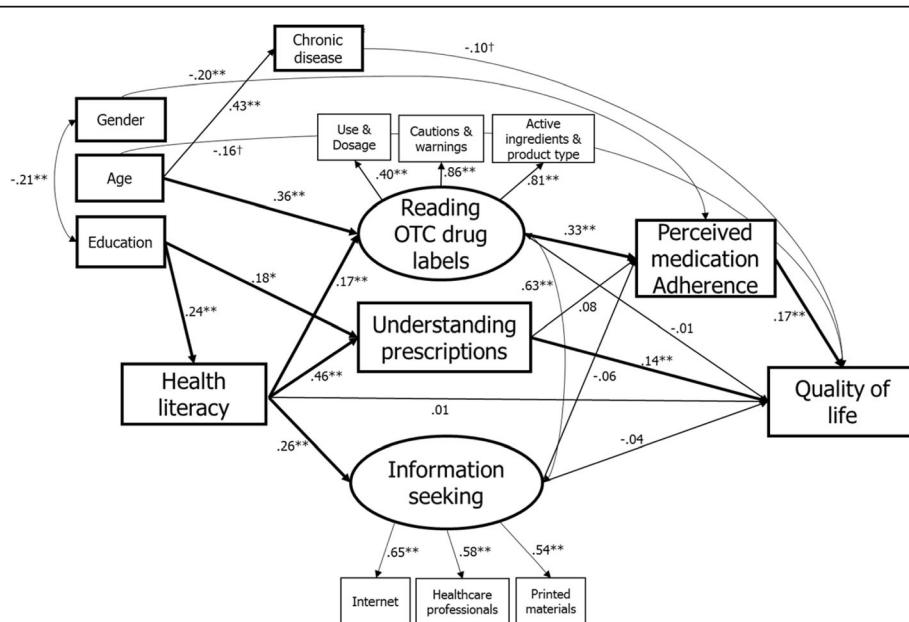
Chronic disease

-.10†

-.20**

Gender

.43**

Use & Dosage

Cautions & warnings

Active ingredients & product type

-.21**

Age

-.16†

.40**

.86**

.81**

.36**

Reading OTC drug labels

.33**

Perceived medication Adherence

Education

.18*

.17**

.63**

.08

.24**

Understanding prescriptions

-.01

.17**

Health literacy

.46**

.14**

-.06

Quality of life

.01

.26**

-.04

Information seeking

.65**

.58**

.54**

Internet

Healthcare professionals

Printed materials